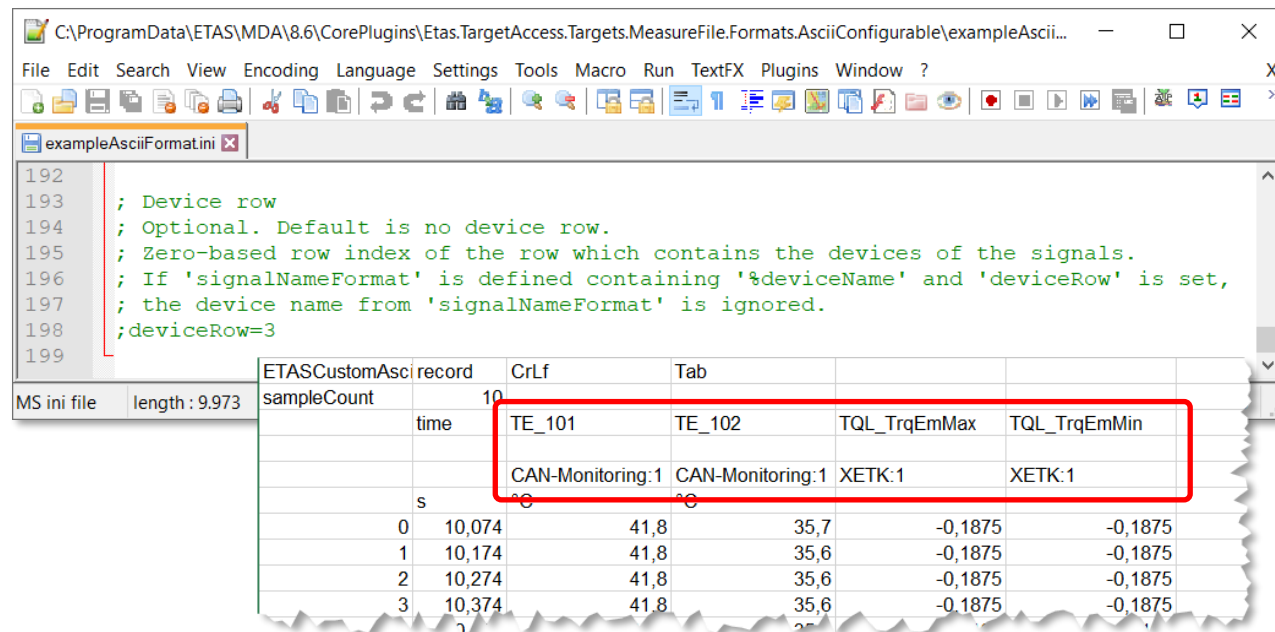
C:\ProgramData\ETAS\MDA\8.6\CorePlugins\Etas.TargetAccess.Targets.MeasureFile.Formats.AsciiConfigurable\exampleAscii...

File Edit Search View Encoding Language Settings Tools Macro Run TextFX Plugins Window ? X

exampleAsciiFormat.ini

192
193 ; Device row
194 ; Optional. Default is no device row.
195 ; Zero-based row index of the row which contains the devices of the signals.
196 ; If 'signalNameFormat' is defined containing '%deviceName' and 'deviceRow' is set,
197 ; the device name from 'signalNameFormat' is ignored.
198 ;deviceRow=3
199

MS ini file length : 9.973

| ETASCustomAsci | record | CrLf | Tab | | |
|---|---|---|---|---|---|
| sampleCount | 10 | | | | |
| | time | TE_101 | TE_102 | TQL_TrqEmMax | TQL_TrqEmMin |
| | | | | | |
| | | CAN-Monitoring:1 | CAN-Monitoring:1 | XETK:1 | XETK:1 |
| | s | °C | °C | | |
| 0 | 10,074 | 41,8 | 35,7 | -0,1875 | -0,1875 |
| 1 | 10,174 | 41,8 | 35,6 | -0,1875 | -0,1875 |
| 2 | 10,274 | 41,8 | 35,6 | -0,1875 | -0,1875 |
| 3 | 10,374 | 41,8 | 35,6 | -0,1875 | -0,1875 |